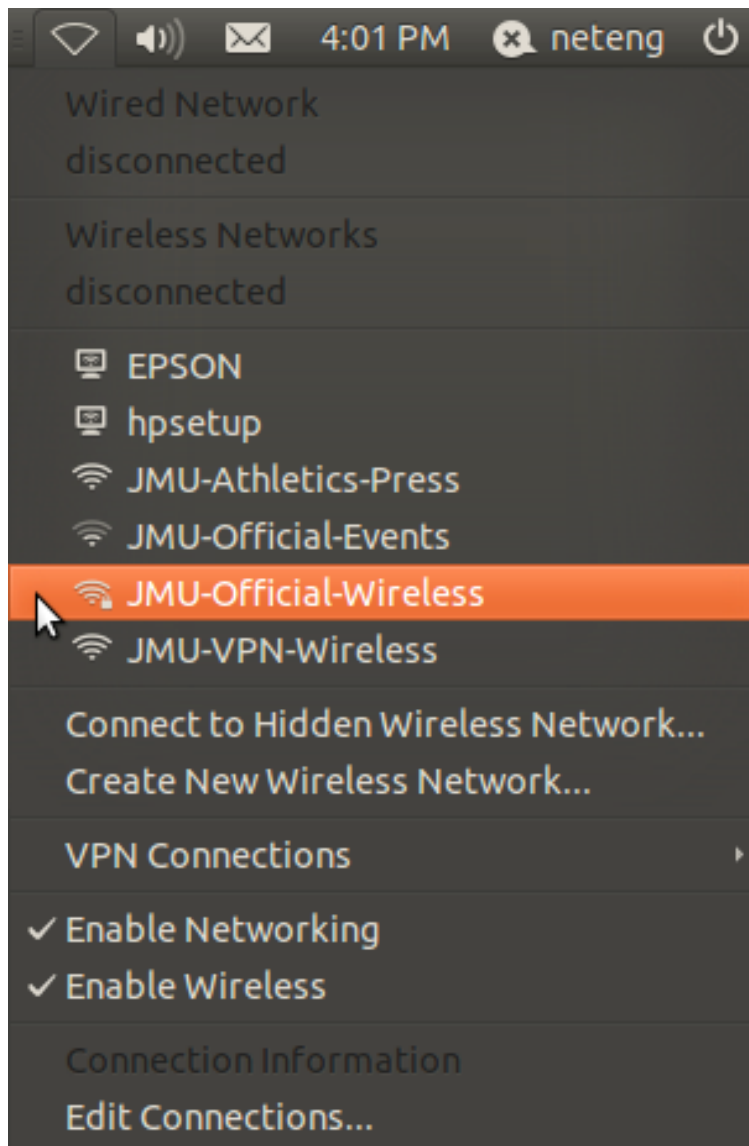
4:01 PM neteng

Wired Network
disconnected

Wireless Networks
disconnected

EPSON
hpsetup
JMU-Athletics-Press
JMU-Official-Events
JMU-Official-Wireless
JMU-VPN-Wireless

Connect to Hidden Wireless Network...
Create New Wireless Network...

VPN Connections

✓ Enable Networking
✓ Enable Wireless

Connection Information
Edit Connections...